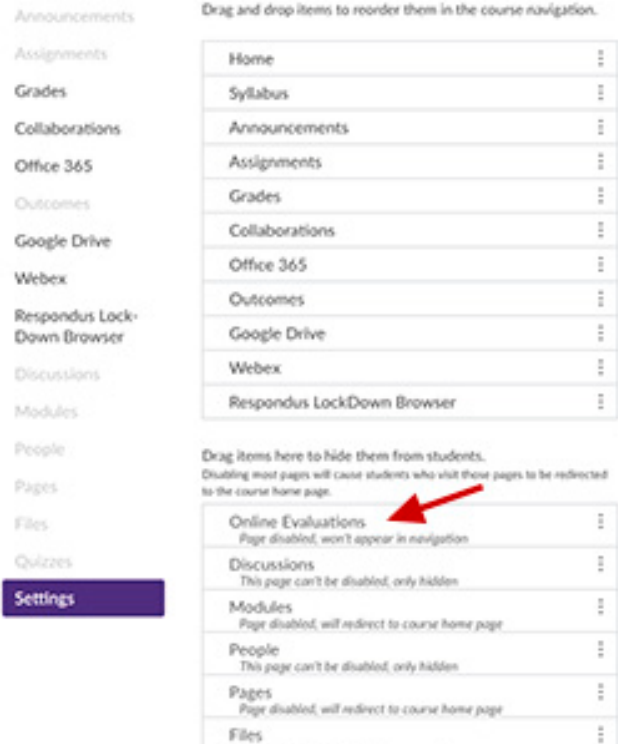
Announcements
Assignments
Grades
Collaborations
Office 365
Outcomes
Google Drive
Webex
Respondus LockDown Browser
Discussions
Modules
People
Pages
Files
Quizzes
Settings

Drag and drop items to reorder them in the course navigation.

Home
Syllabus
Announcements
Assignments
Grades
Collaborations
Office 365
Outcomes
Google Drive
Webex
Respondus LockDown Browser

Drag items here to hide them from students.
Disabling most pages will cause students who visit those pages to be redirected to the course home page.

Online Evaluations
Page disabled, won't appear in navigation
Discussions
This page can't be disabled, only hidden
Modules
Page disabled, will redirect to course home page
People
This page can't be disabled, only hidden
Pages
Page disabled, will redirect to course home page
Files